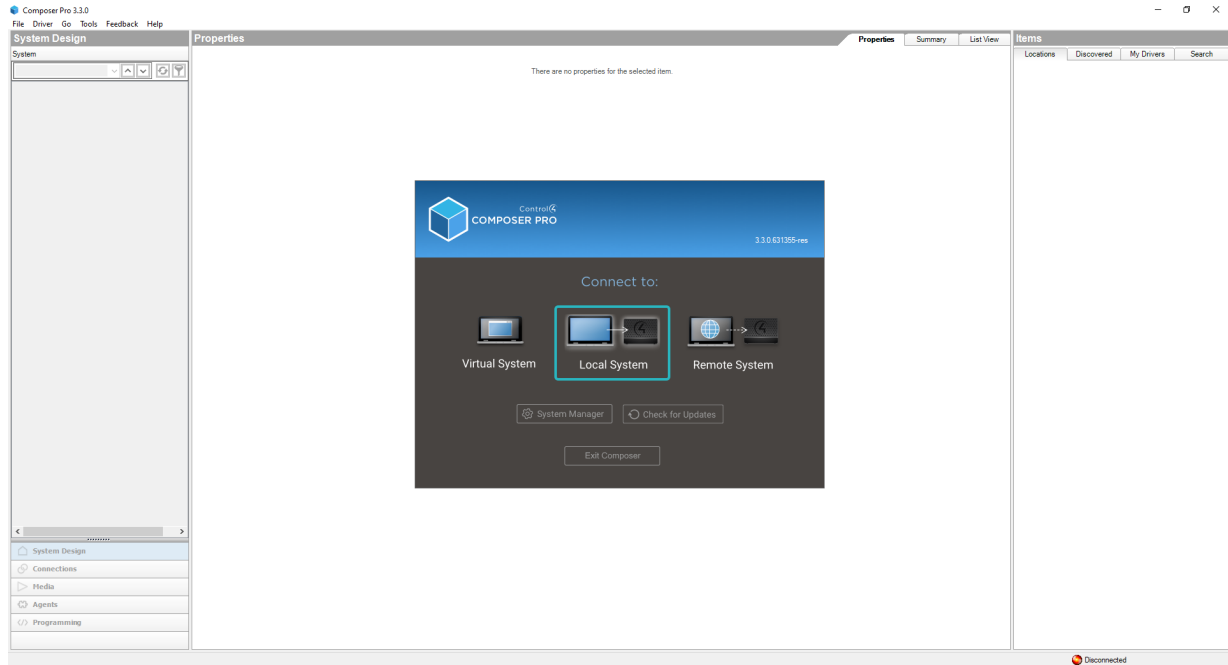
Composer Pro 3.3.0

File Driver Go Tools Feedback Help

System Design

System

Properties

Properties Summary List View

There are no properties for the selected item.

Items

Locations Discovered My Drivers Search

Control4
COMPOSER PRO

3.3.0.631355-res

Connect to:

Virtual System

Local System

Remote System

System Manager

Check for Updates

Exit Composer

System Design

Connections

Media

Agents

Programming

Disconnected